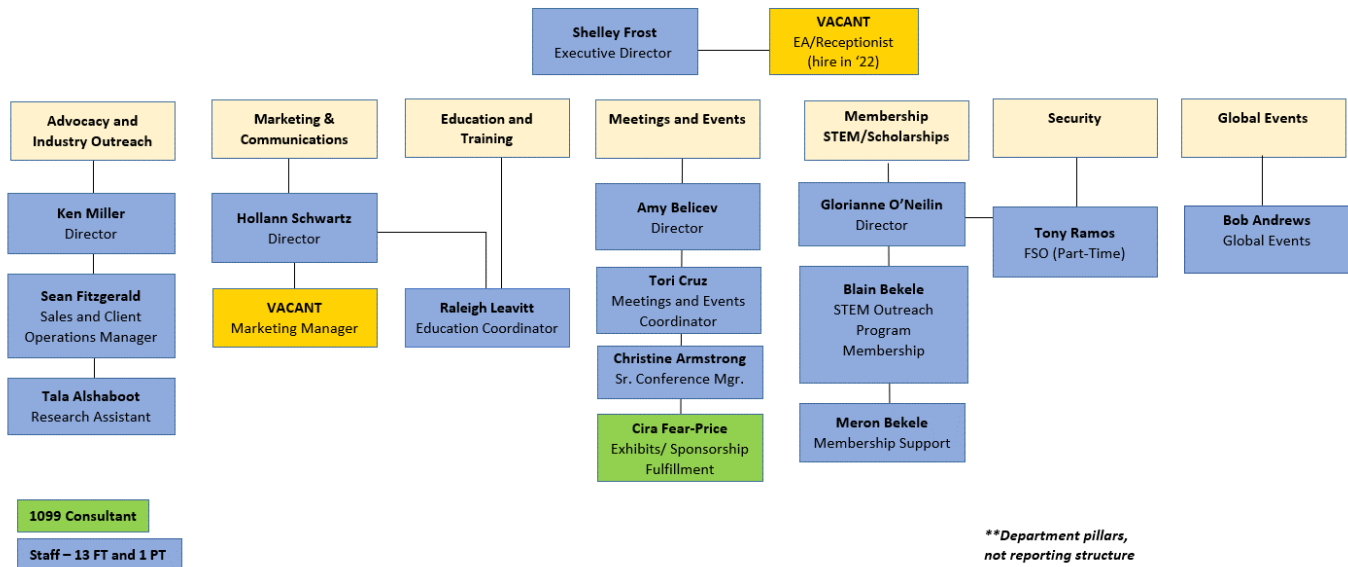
Shelley Frost
Executive Director

VACANT
EA/Receptionist
(hire in '22)

Advocacy and Industry Outreach

Ken Miller
Director

Sean Fitzgerald
Sales and Client Operations Manager

Tala Alshaboot
Research Assistant

Marketing & Communications

Hollann Schwartz
Director

VACANT
Marketing Manager

Education and Training

Raleigh Leavitt
Education Coordinator

Meetings and Events

Amy Belicev
Director

Tori Cruz
Meetings and Events Coordinator

Christine Armstrong
Sr. Conference Mgr.

Cira Fear-Price
Exhibits/ Sponsorship Fulfillment

Membership STEM/Scholarships

Glorianne O'Neilin
Director

Blain Bekele
STEM Outreach Program Membership

Meron Bekele
Membership Support

Security

Tony Ramos
FSO (Part-Time)

Global Events

Bob Andrews
Global Events

1099 Consultant

Staff – 13 FT and 1 PT

**Department pillars, not reporting structure